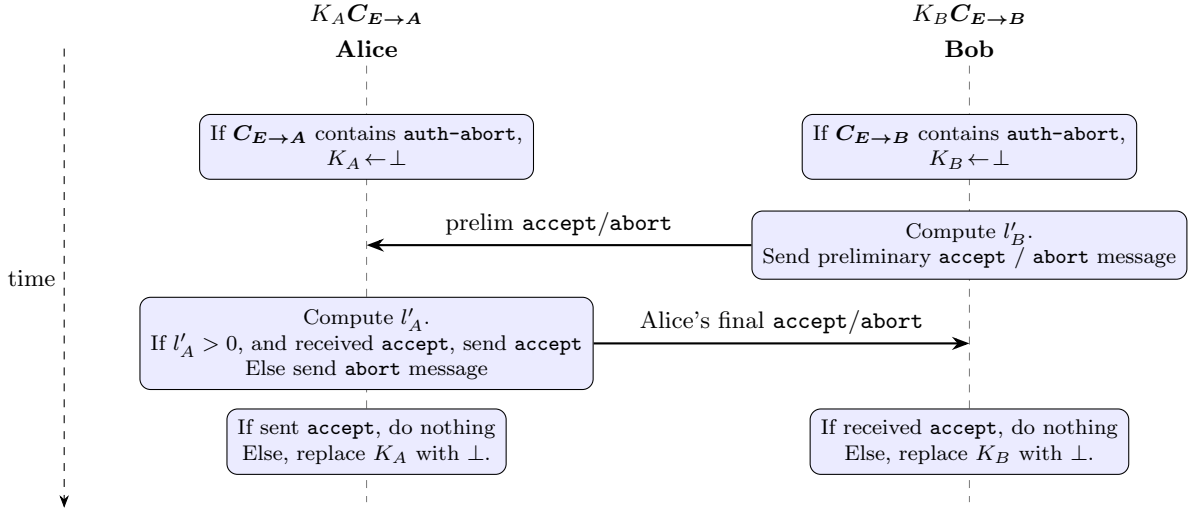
$K_A\boldsymbol{C_{E\to A}}$
**Alice**

$K_B\boldsymbol{C_{E\to B}}$
**Bob**

time

If $\boldsymbol{C_{E\to A}}$ contains auth-abort, $K_A \leftarrow \perp$

If $\boldsymbol{C_{E\to B}}$ contains auth-abort, $K_B \leftarrow \perp$

prelim accept/abort

Compute $l'_B$.
Send preliminary accept / abort message

Compute $l'_A$.
If $l'_A > 0$, and received accept, send accept
Else send abort message

Alice's final accept/abort

If sent accept, do nothing
Else, replace $K_A$ with $\perp$.

If received accept, do nothing
Else, replace $K_B$ with $\perp$.